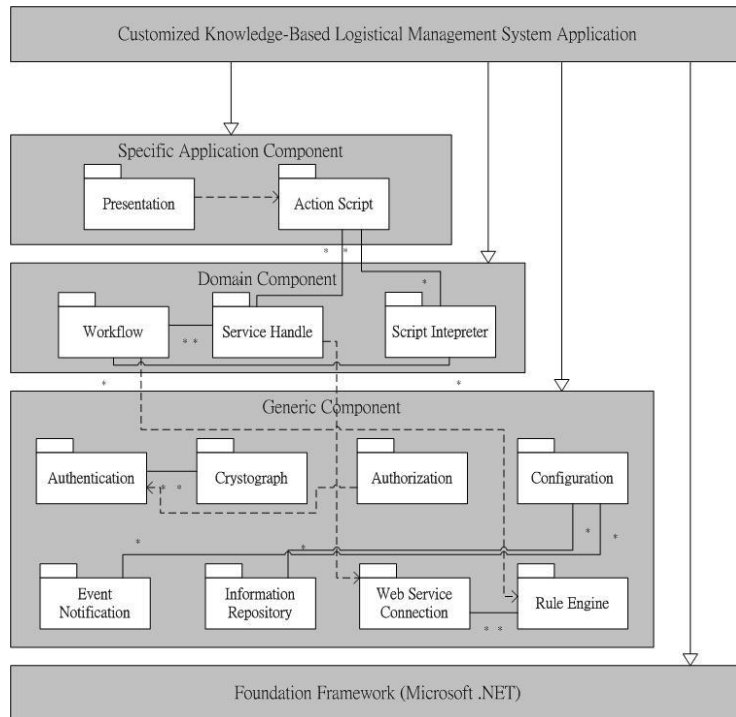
Customized Knowledge-Based Logistical Management System Application

Specific Application Component

Presentation

Action Script

Domain Component

Workflow

Service Handle

Script Intepreter

Generic Component

Authentication

Crystograph

Authorization

Configuration

Event Notification

Information Repository

Web Service Connection

Rule Engine

Foundation Framework (Microsoft .NET)